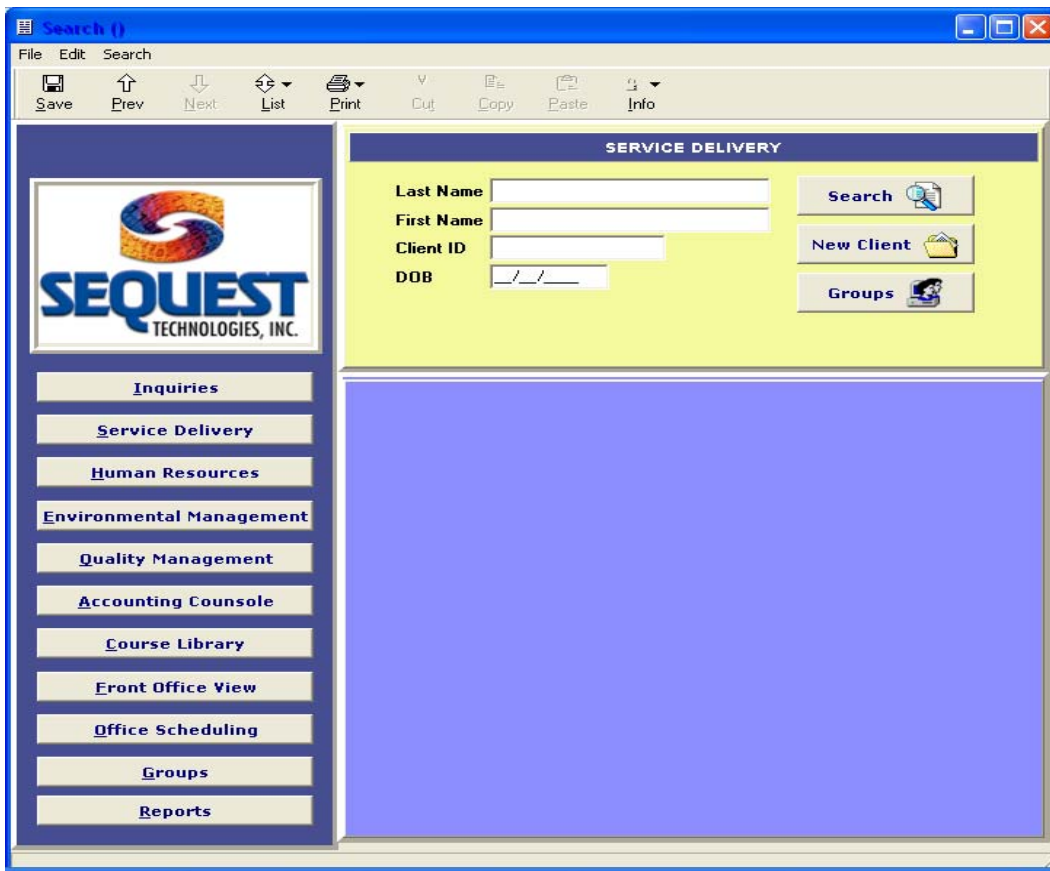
Search ()

File Edit Search

Save Prev Next List Print Cut Copy Paste Info

SERVICE DELIVERY

Last Name
First Name
Client ID
DOB __/__/____

Search
New Client
Groups

SEQUEST TECHNOLOGIES, INC.

Inquiries
Service Delivery
Human Resources
Environmental Management
Quality Management
Accounting Counsole
Course Library
Front Office View
Office Scheduling
Groups
Reports